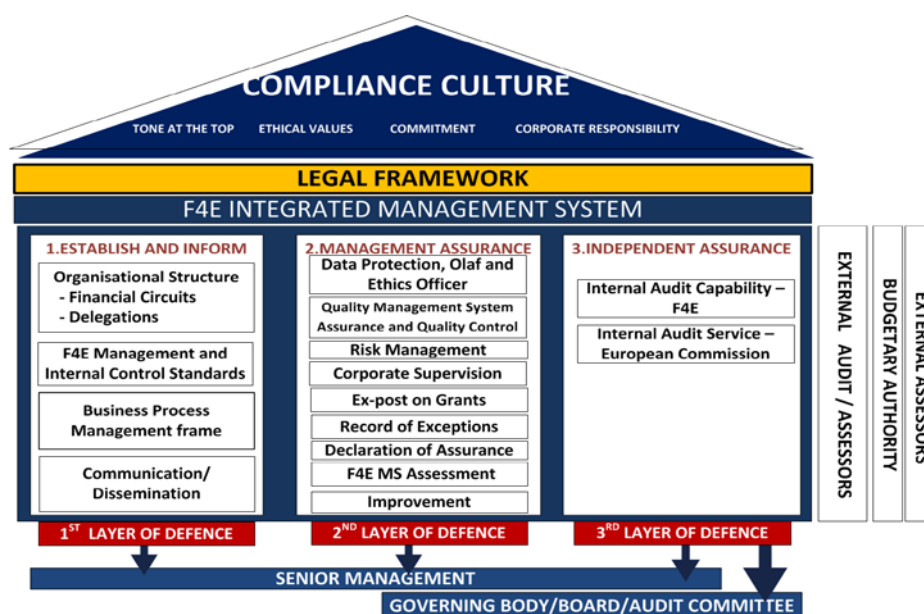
COMPLIANCE CULTURE

TONE AT THE TOP ETHICAL VALUES COMMITMENT CORPORATE RESPONSIBILITY

LEGAL FRAMEWORK

F4E INTEGRATED MANAGEMENT SYSTEM

1.ESTABLISH AND INFORM

Organisational Structure
- Financial Circuits
- Delegations

F4E Management and Internal Control Standards

Business Process Management frame

Communication/ Dissemination

2.MANAGEMENT ASSURANCE

Data Protection, Olaf and Ethics Officer

Quality Management System Assurance and Quality Control

Risk Management

Corporate Supervision

Ex-post on Grants

Record of Exceptions

Declaration of Assurance

F4E MS Assessment

Improvement

3.INDEPENDENT ASSURANCE

Internal Audit Capability – F4E

Internal Audit Service – European Commission

EXTERNAL AUDIT / ASSESSORS

BUDGETARY AUTHORITY

EXTERNAL ASSESSORS

$1^{ST}$ LAYER OF DEFENCE

$2^{ND}$ LAYER OF DEFENCE

$3^{RD}$ LAYER OF DEFENCE

SENIOR MANAGEMENT

GOVERNING BODY/BOARD/AUDIT COMMITTEE